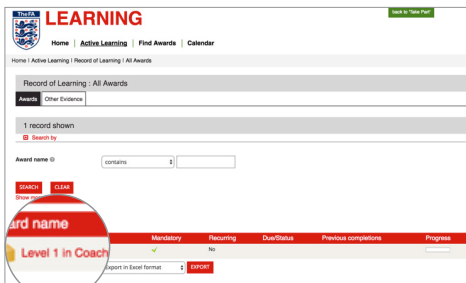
TheFA LEARNING

back to "Take Part"

Home | Active Learning | Find Awards | Calendar

Home | Active Learning | Record of Learning | All Awards

Record of Learning : All Awards

Awards | Other Evidence

1 record shown

Search by

Award name

contains

SEARCH CLEAR

Show mo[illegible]

| ard name | Mandatory | Recurring | Due/Status | Previous completions | Progress |
|---|---|---|---|---|---|
| Level 1 in Coach | ✓ | No | | | |

Export in Excel format

EXPORT